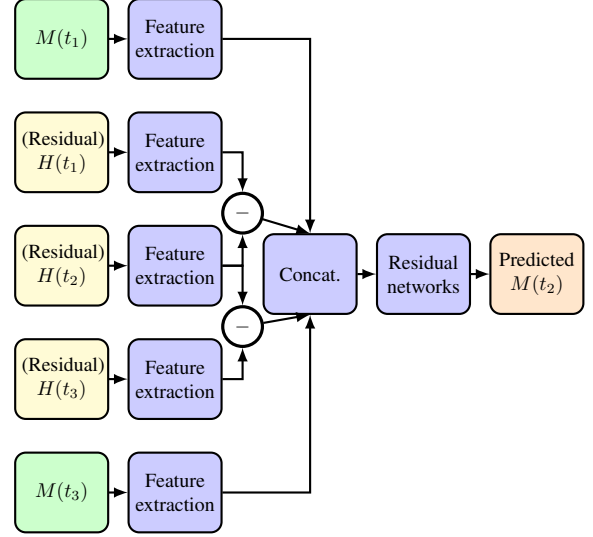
$M(t_1)$

Feature extraction

(Residual) $H(t_1)$

Feature extraction

$-$

(Residual) $H(t_2)$

Feature extraction

Concat.

Residual networks

Predicted $M(t_2)$

$-$

(Residual) $H(t_3)$

Feature extraction

$M(t_3)$

Feature extraction